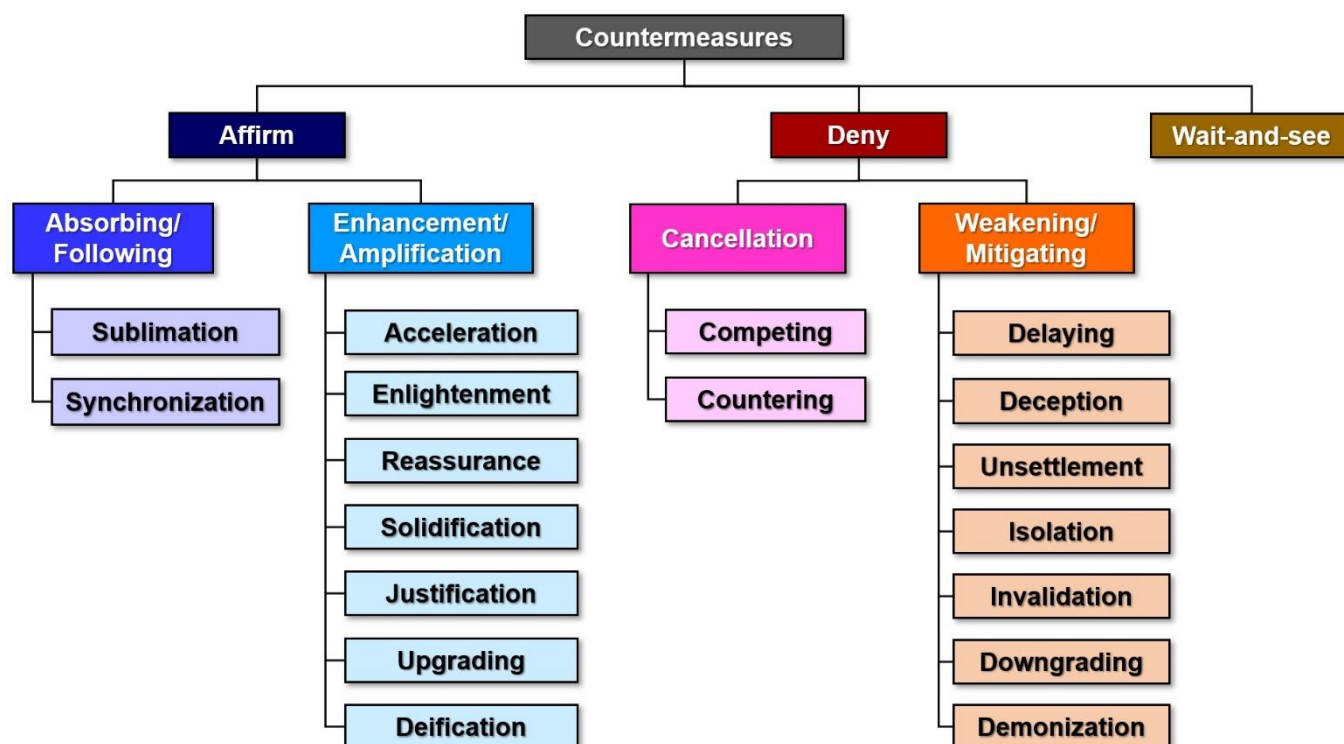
Countermeasures

Affirm

Absorbing/ Following

Sublimation

Synchronization

Enhancement/ Amplification

Acceleration

Enlightenment

Reassurance

Solidification

Justification

Upgrading

Deification

Deny

Cancellation

Competing

Countering

Weakening/ Mitigating

Delaying

Deception

Unsettlement

Isolation

Invalidation

Downgrading

Demonization

Wait-and-see